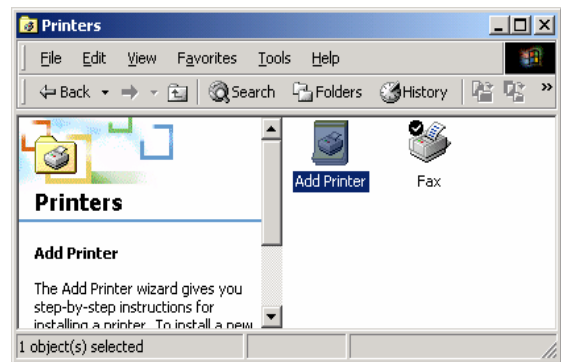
Printers

File Edit View Favorites Tools Help

Back Search Folders History

Printers

Add Printer

The Add Printer wizard gives you step-by-step instructions for installing a printer. To install a new

Add Printer

Fax

1 object(s) selected